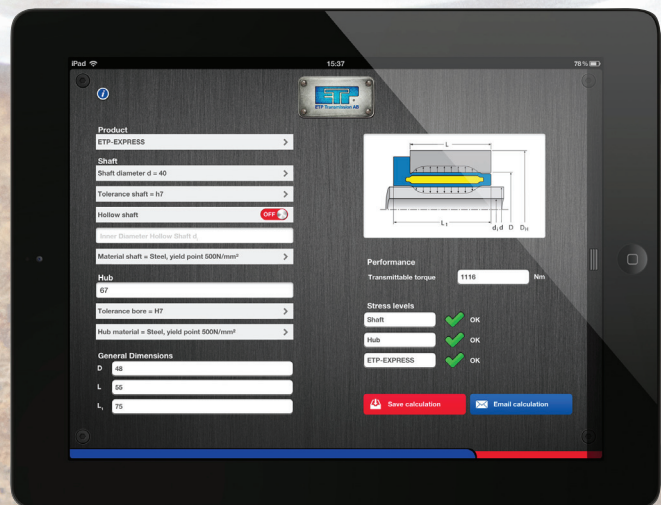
iPad
15:37
78 %

ETP
ETP Transmission AB

Product
ETP-EXPRESS

Shaft
Shaft diameter d = 40
Tolerance shaft = h7
Hollow shaft
OFF
Inner Diameter Hollow Shaft d
Material shaft = Steel, yield point 500N/mm²

Hub
67
Tolerance bore = H7
Hub material = Steel, yield point 500N/mm²

General Dimensions
D 48
L 55
$L_1$ 75

L
$L_1$
$d_1$ d D $D_H$

Performance
Transmittable torque 1116 Nm

Stress levels
Shaft OK
Hub OK
ETP-EXPRESS OK

Save calculation
Email calculation